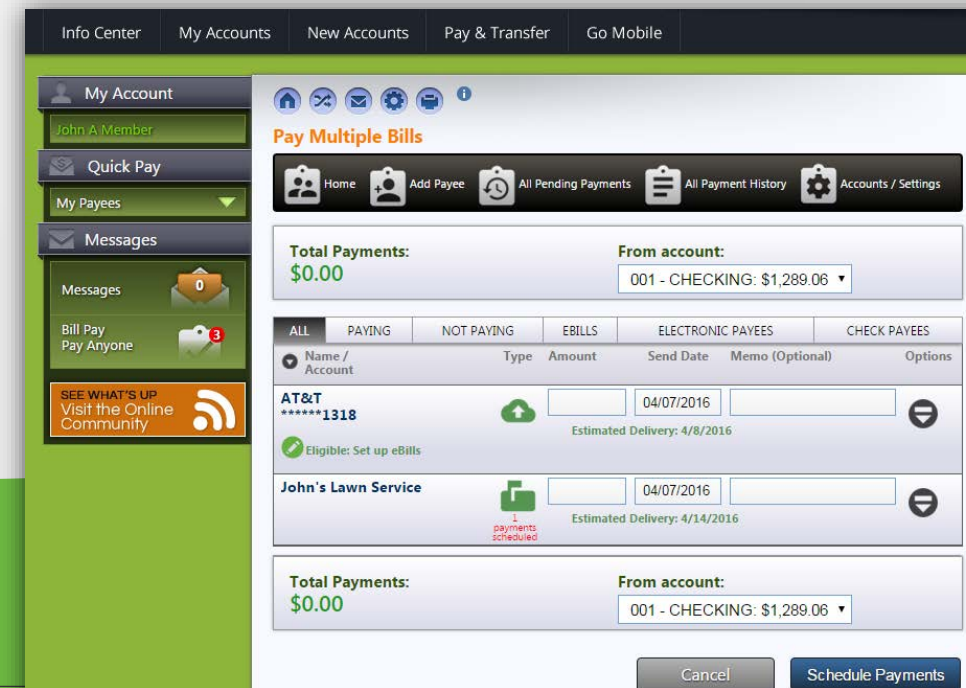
Info Center My Accounts New Accounts Pay & Transfer Go Mobile

My Account
John A Member
Quick Pay
My Payees
Messages
Messages 0
Bill Pay
Pay Anyone 3
SEE WHAT'S UP
Visit the Online Community

Pay Multiple Bills

Home Add Payee All Pending Payments All Payment History Accounts / Settings

Total Payments:
$0.00
From account:
001 - CHECKING: $1,289.06

ALL PAYING NOT PAYING EBILLS ELECTRONIC PAYEES CHECK PAYEES

| Name / Account | Type | Amount | Send Date | Memo (Optional) | Options |
|---|---|---|---|---|---|
| AT&T ******1318 Eligible: Set up eBills | | | 04/07/2016 Estimated Delivery: 4/8/2016 | | |
| John's Lawn Service | 1 payments scheduled | | 04/07/2016 Estimated Delivery: 4/14/2016 | | |

Total Payments:
$0.00
From account:
001 - CHECKING: $1,289.06

Cancel Schedule Payments